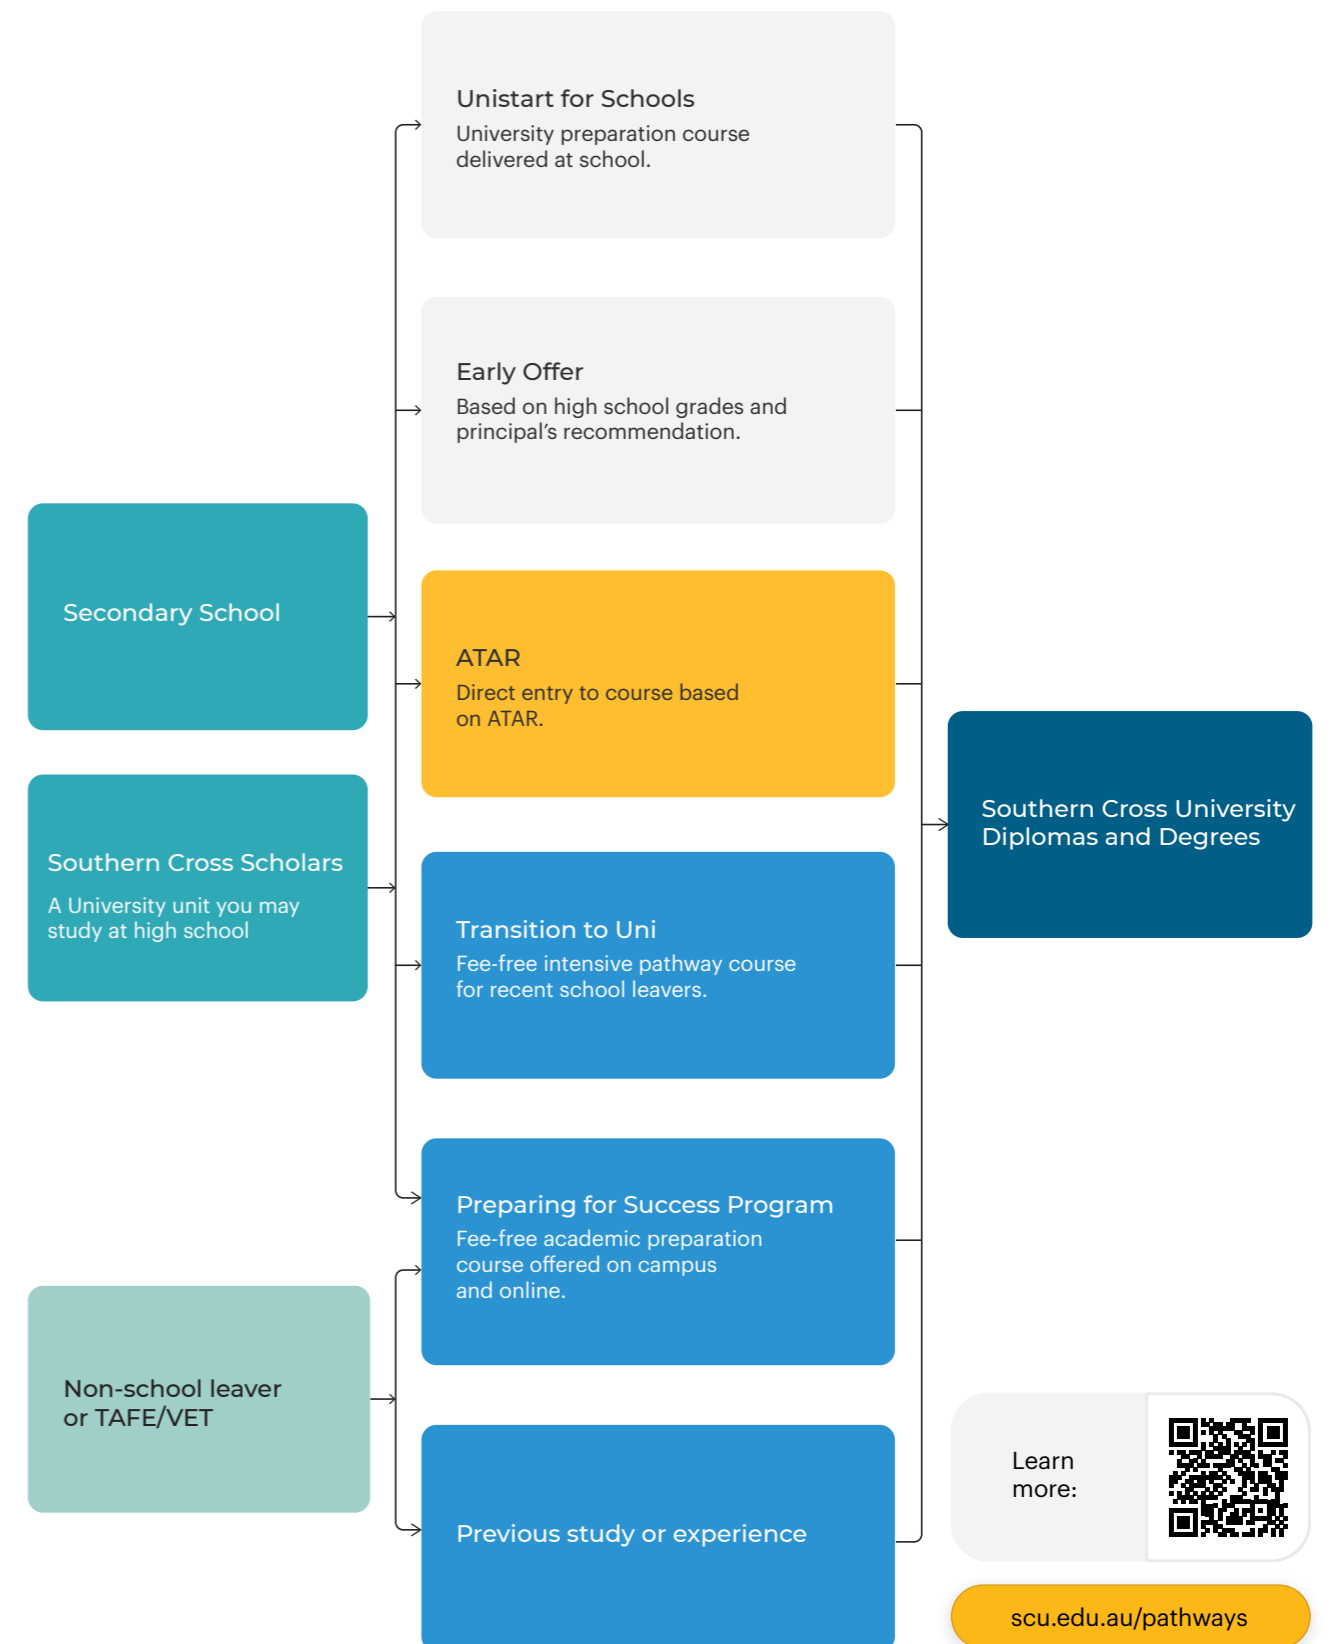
Unistart for Schools
University preparation course delivered at school.

Early Offer
Based on high school grades and principal's recommendation.

Secondary School

ATAR
Direct entry to course based on ATAR.

Southern Cross Scholars
A University unit you may study at high school

Southern Cross University Diplomas and Degrees

Transition to Uni
Fee-free intensive pathway course for recent school leavers.

Preparing for Success Program
Fee-free academic preparation course offered on campus and online.

Non-school leaver or TAFE/VET

Previous study or experience

Learn more:

scu.edu.au/pathways